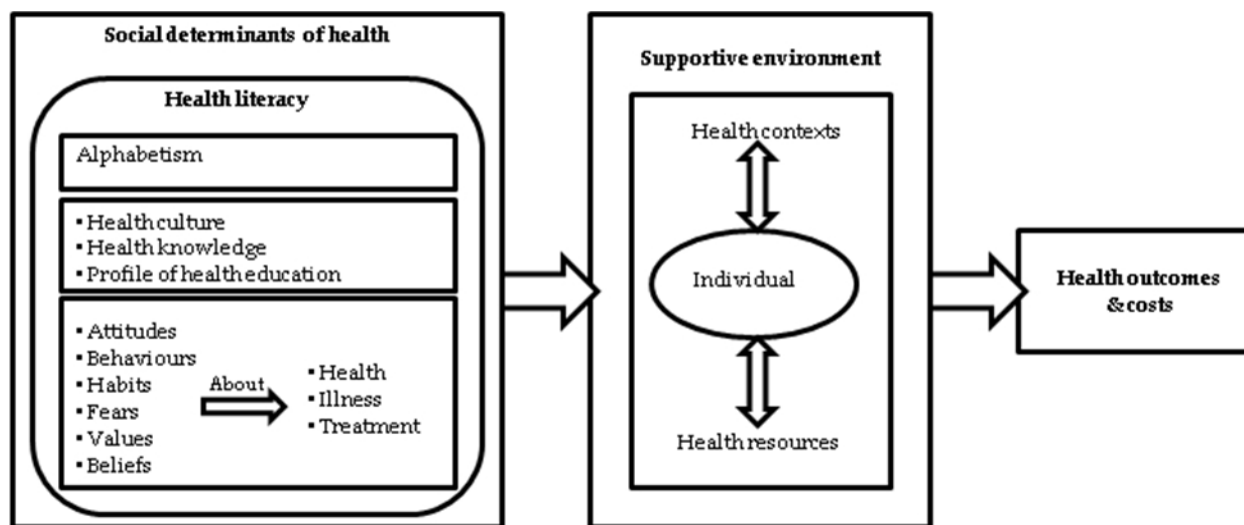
Social determinants of health

Health literacy

Alphabetism

▪ Health culture
▪ Health knowledge
▪ Profile of health education

▪ Attitudes
▪ Behaviours
▪ Habits
▪ Fears
▪ Values
▪ Beliefs

About

▪ Health
▪ Illness
▪ Treatment

Supportive environment

Health contexts

Individual

Health resources

Health outcomes & costs